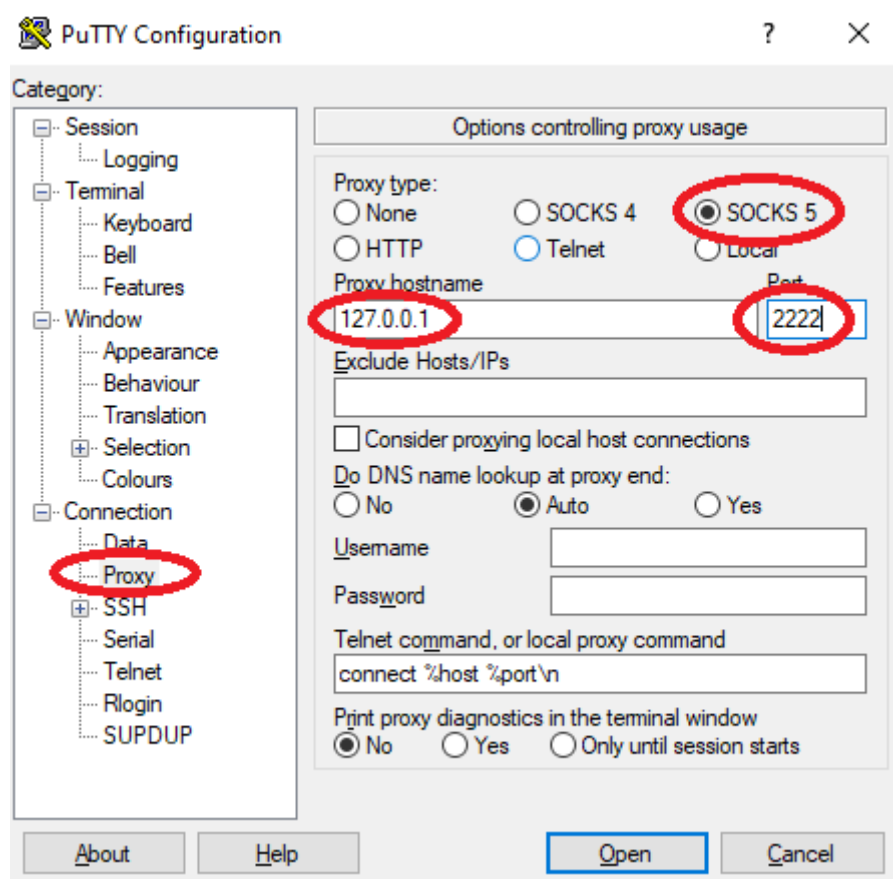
PuTTY Configuration ? ✕

Category:

Session
Logging
Terminal
Keyboard
Bell
Features
Window
Appearance
Behaviour
Translation
Selection
Colours
Connection
Data
Proxy
SSH
Serial
Telnet
Rlogin
SUPDUP

Options controlling proxy usage

Proxy type:
None
SOCKS 4
SOCKS 5
HTTP
Telnet
Local
Proxy hostname
Port
127.0.0.1
2222
Exclude Hosts/IPs
Consider proxying local host connections
Do DNS name lookup at proxy end:
No
Auto
Yes
Username
Password
Telnet command, or local proxy command
connect %host %port\n
Print proxy diagnostics in the terminal window
No
Yes
Only until session starts

About
Help
Open
Cancel